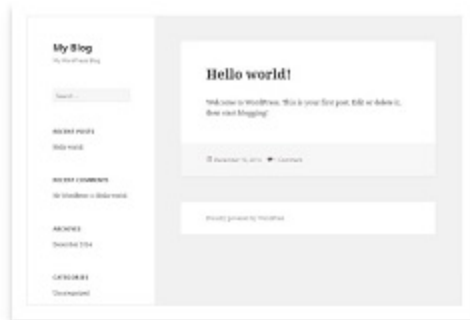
My Blog

My WordPress Blog

Search …

RECENT POSTS

Hello world!

RECENT COMMENTS

Mr WordPress on Hello world!

ARCHIVES

December 2014

CATEGORIES

Uncategorized

Hello world!

Welcome to WordPress. This is your first post. Edit or delete it, then start blogging!

December 15, 2014 1 Comment

Proudly powered by WordPress